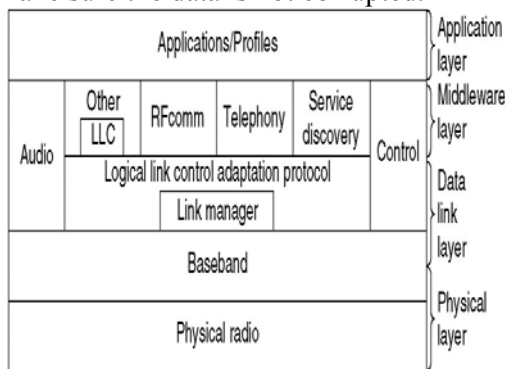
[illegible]

Applications/Profiles

Application layer

Audio

Other

LLC

RFcomm

Telephony

Service discovery

Control

Middleware layer

Logical link control adaptation protocol

Link manager

Data link layer

Baseband

Physical radio

Physical layer